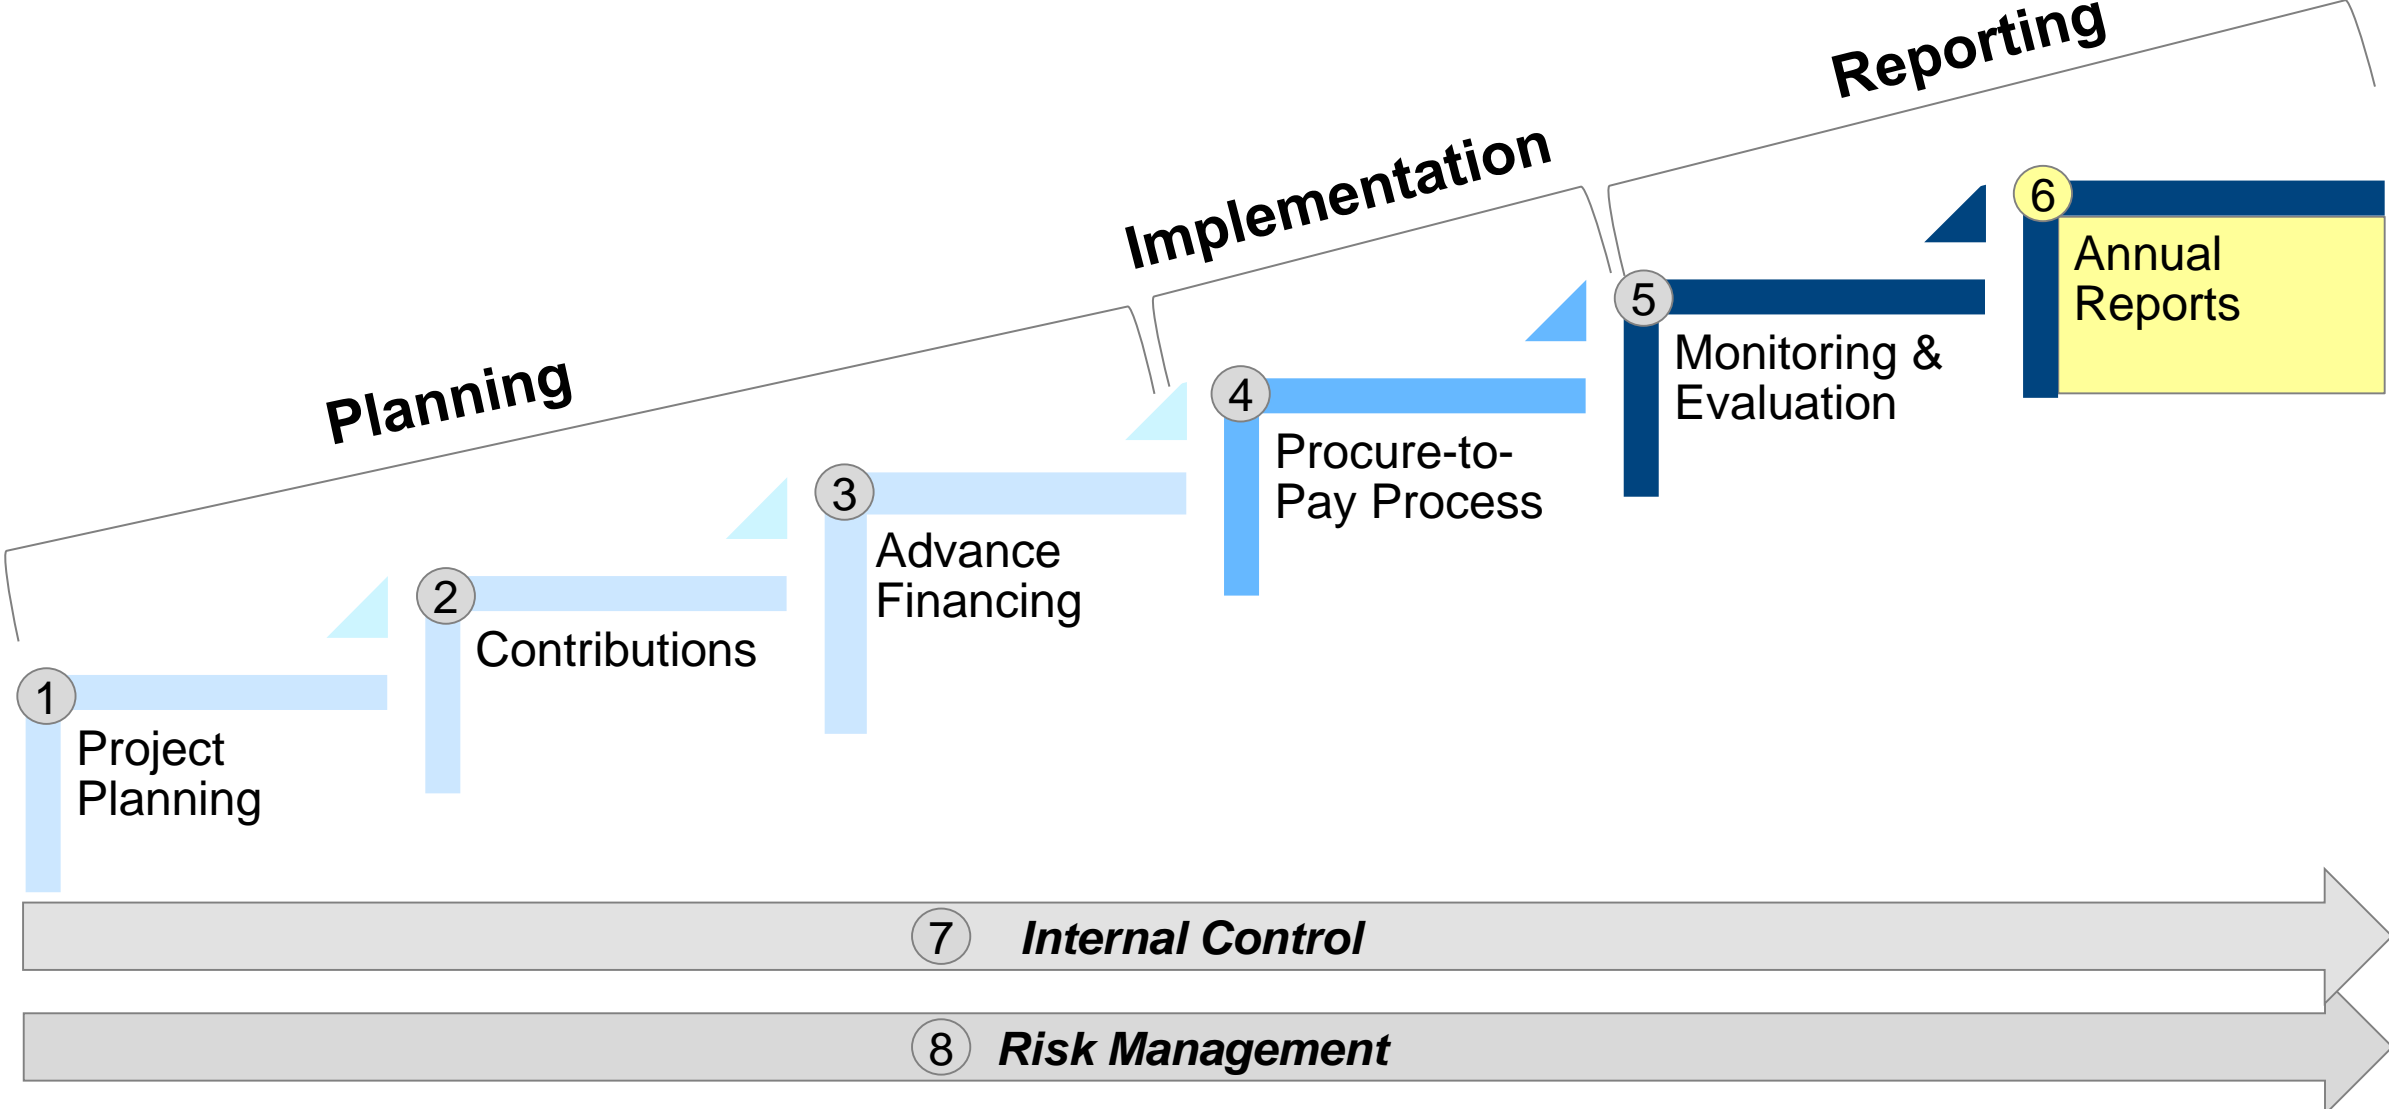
Reporting

Implementation

Planning

6 Annual Reports

5 Monitoring & Evaluation

4 Procure-to-Pay Process

3 Advance Financing

2 Contributions

1 Project Planning

7 Internal Control

8 Risk Management